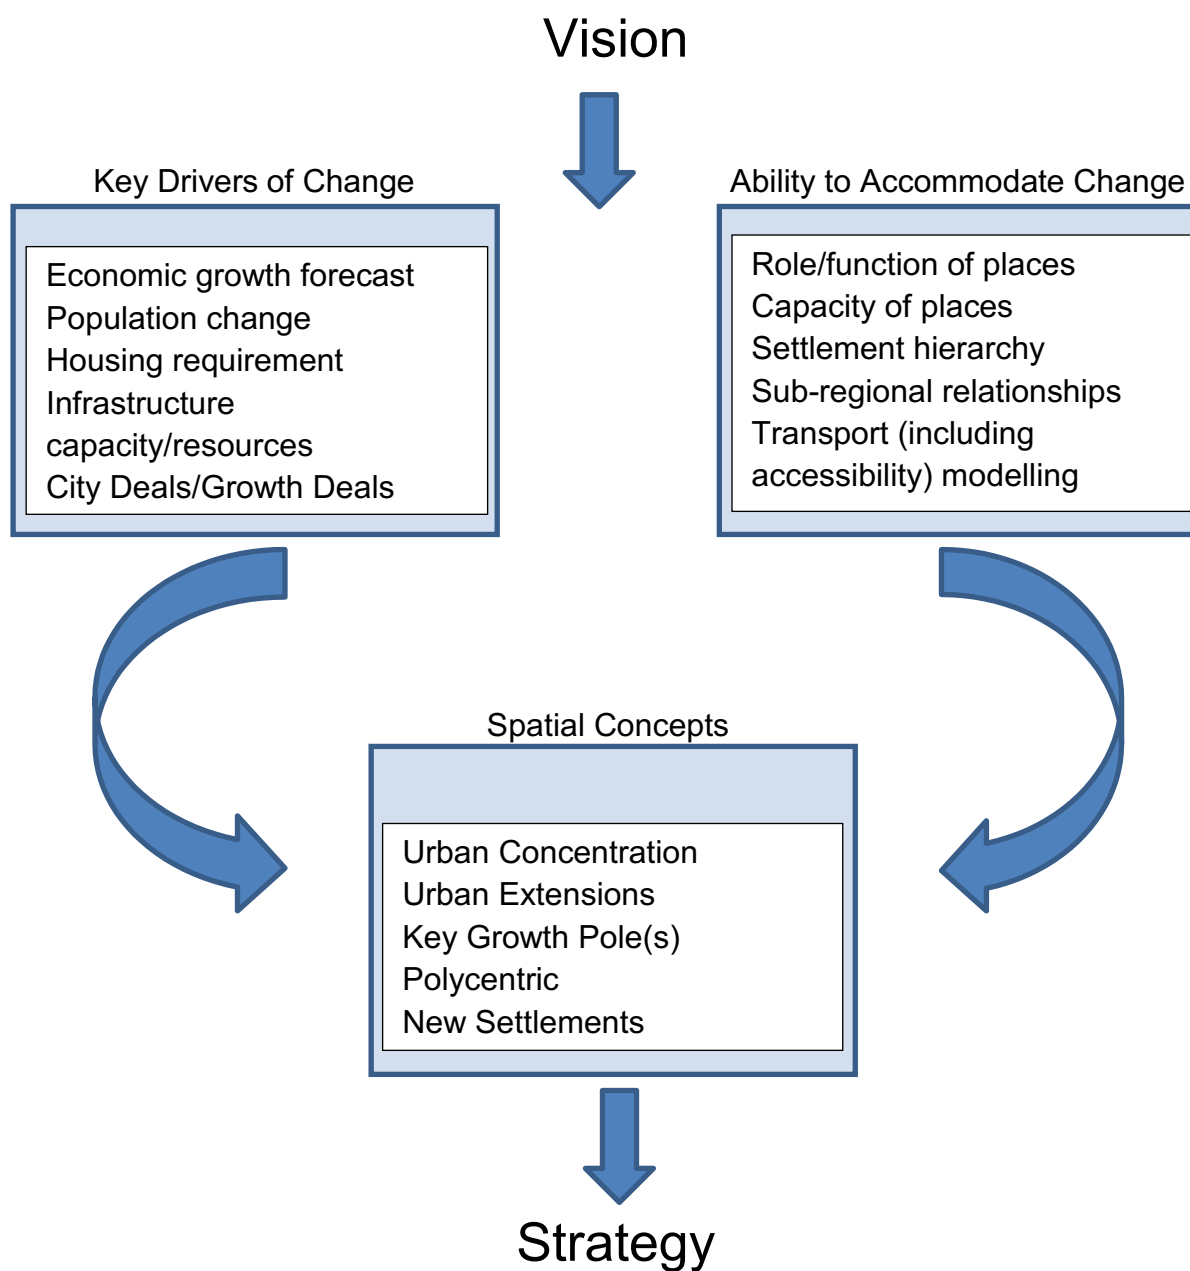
Vision

Key Drivers of Change

Economic growth forecast
Population change
Housing requirement
Infrastructure capacity/resources
City Deals/Growth Deals

Ability to Accommodate Change

Role/function of places
Capacity of places
Settlement hierarchy
Sub-regional relationships
Transport (including accessibility) modelling

Spatial Concepts

Urban Concentration
Urban Extensions
Key Growth Pole(s)
Polycentric
New Settlements

Strategy